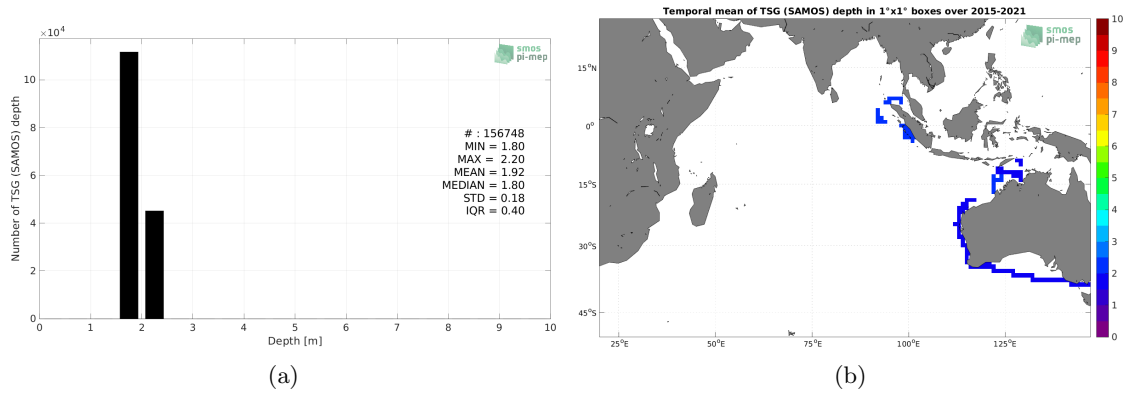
$\times 10^4$
smos pi-mep
Number of TSG (SAMOS) depth
12
10
8
6
4
2
0
# : 156748
MIN = 1.80
MAX = 2.20
MEAN = 1.92
MEDIAN = 1.80
STD = 0.18
IQR = 0.40
0 1 2 3 4 5 6 7 8 9 10
Depth [m]

(a)

Temporal mean of TSG (SAMOS) depth in 1°x1° boxes over 2015-2021
smos pi-mep
15°N
0°
15°S
30°S
45°S
25°E 50°E 75°E 100°E 125°E
10
9
8
7
6
5
4
3
2
1
0

(b)